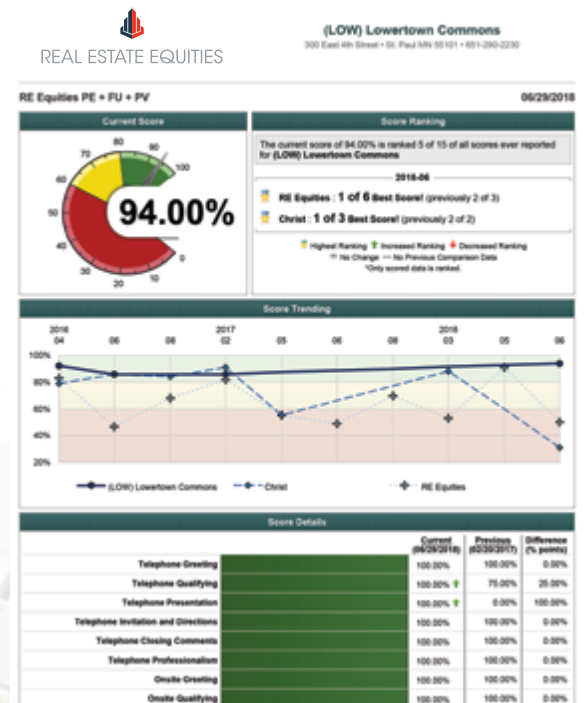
REAL ESTATE EQUITIES

(LOW) Lowertown Commons
300 East 4th Street • St. Paul MN 55101 • 651-290-2230

RE Equities PE + FU + PV

06/29/2018

Current Score

94.00%

80 90 70 100 60 50 40 30 20 10 0

Score Ranking

The current score of 94.00% is ranked 5 of 15 of all scores ever reported for (LOW) Lowertown Commons

2018-06

RE Equities : 1 of 6 Best Score! (previously 2 of 3)

Christ : 1 of 3 Best Score! (previously 2 of 2)

Highest Ranking Increased Ranking Decreased Ranking
No Change — No Previous Comparison Data
*Only scored data is ranked.

Score Trending

2016 04 06 08 2017 02 05 06 08 2018 03 05 06

100% 80% 60% 40% 20%

(LOW) Lowertown Commons Christ RE Equities

Score Details

| | | Current (06/29/2018) | Previous (02/20/2017) | Difference (% points) |
|---|---|---|---|---|
| Telephone Greeting | | 100.00% | 100.00% | 0.00% |
| Telephone Qualifying | | 100.00% | 75.00% | 25.00% |
| Telephone Presentation | | 100.00% | 0.00% | 100.00% |
| Telephone Invitation and Directions | | 100.00% | 100.00% | 0.00% |
| Telephone Closing Comments | | 100.00% | 100.00% | 0.00% |
| Telephone Professionalism | | 100.00% | 100.00% | 0.00% |
| Onsite Greeting | | 100.00% | 100.00% | 0.00% |
| Onsite Qualifying | | 100.00% | 100.00% | 0.00% |